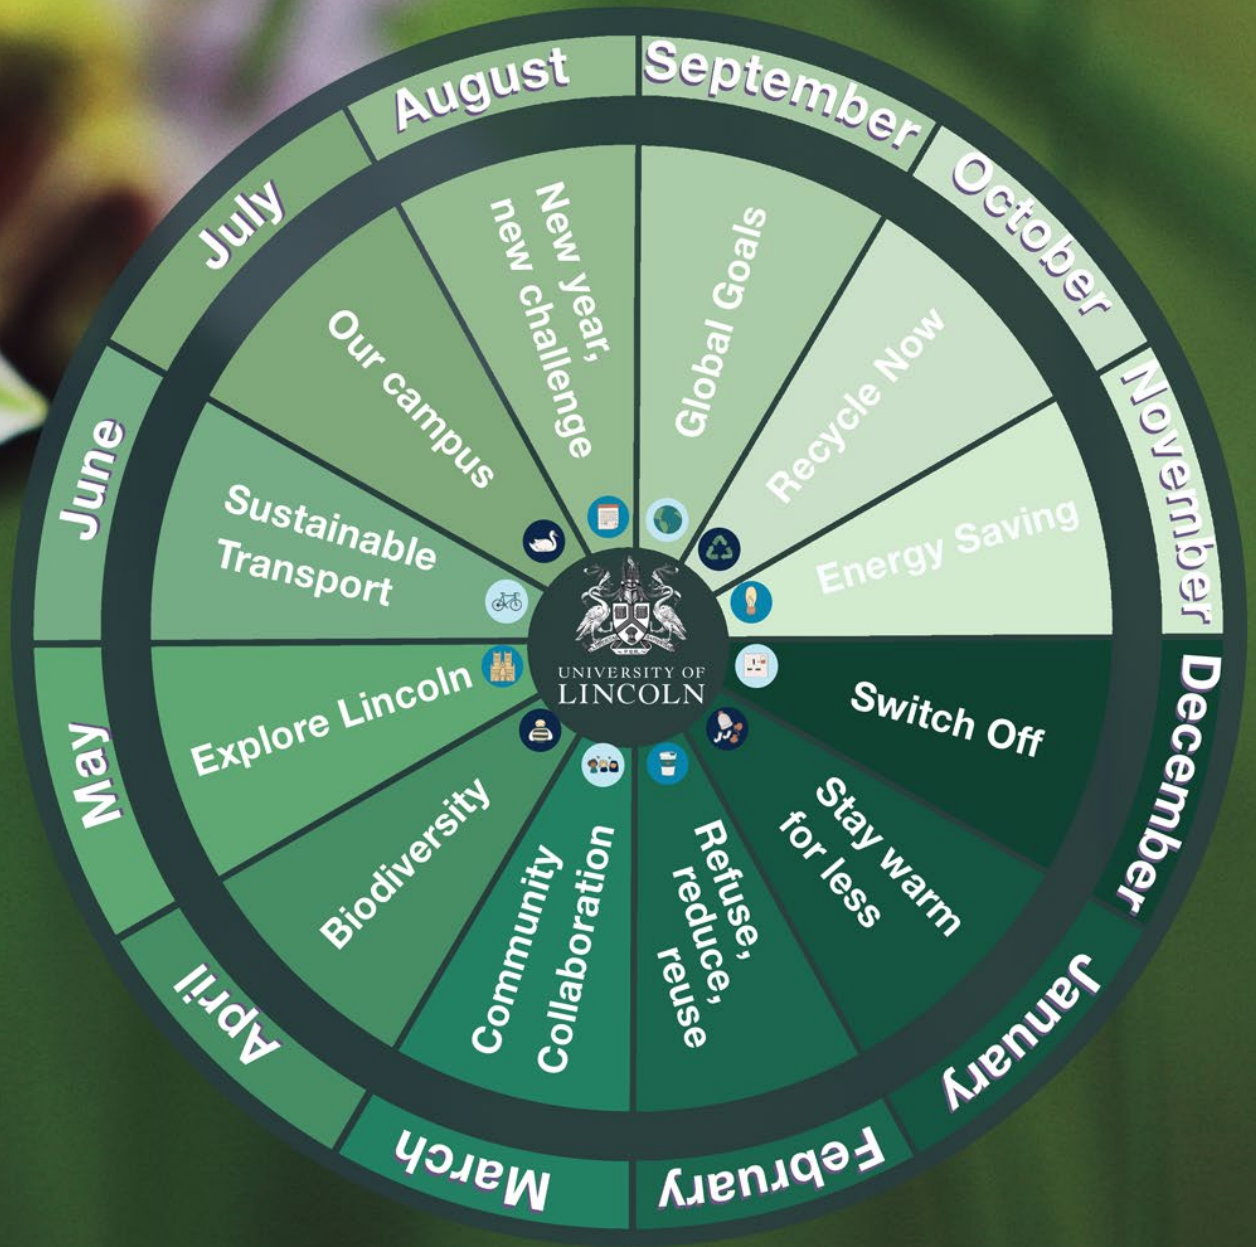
September
Global Goals

October
Recycle Now

November
Energy Saving

December
Switch Off

January
Stay warm for less

February
Refuse, reduce, reuse

March
Community Collaboration

April
Biodiversity

May
Explore Lincoln

June
Sustainable Transport

July
Our campus

August
New year, new challenge

UNIVERSITY OF LINCOLN